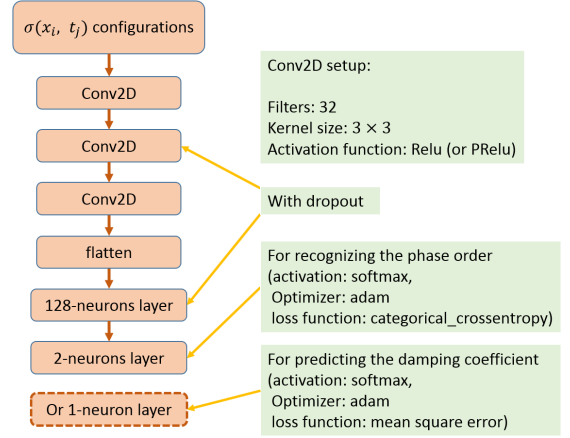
$\sigma(x_i,\ t_j)$ configurations

Conv2D

Conv2D

Conv2D

flatten

128-neurons layer

2-neurons layer

Or 1-neuron layer

Conv2D setup:

Filters: 32
Kernel size: $3 \times 3$
Activation function: Relu (or PRelu)

With dropout

For recognizing the phase order (activation: softmax, Optimizer: adam loss function: categorical_crossentropy)

For predicting the damping coefficient (activation: softmax, Optimizer: adam loss function: mean square error)